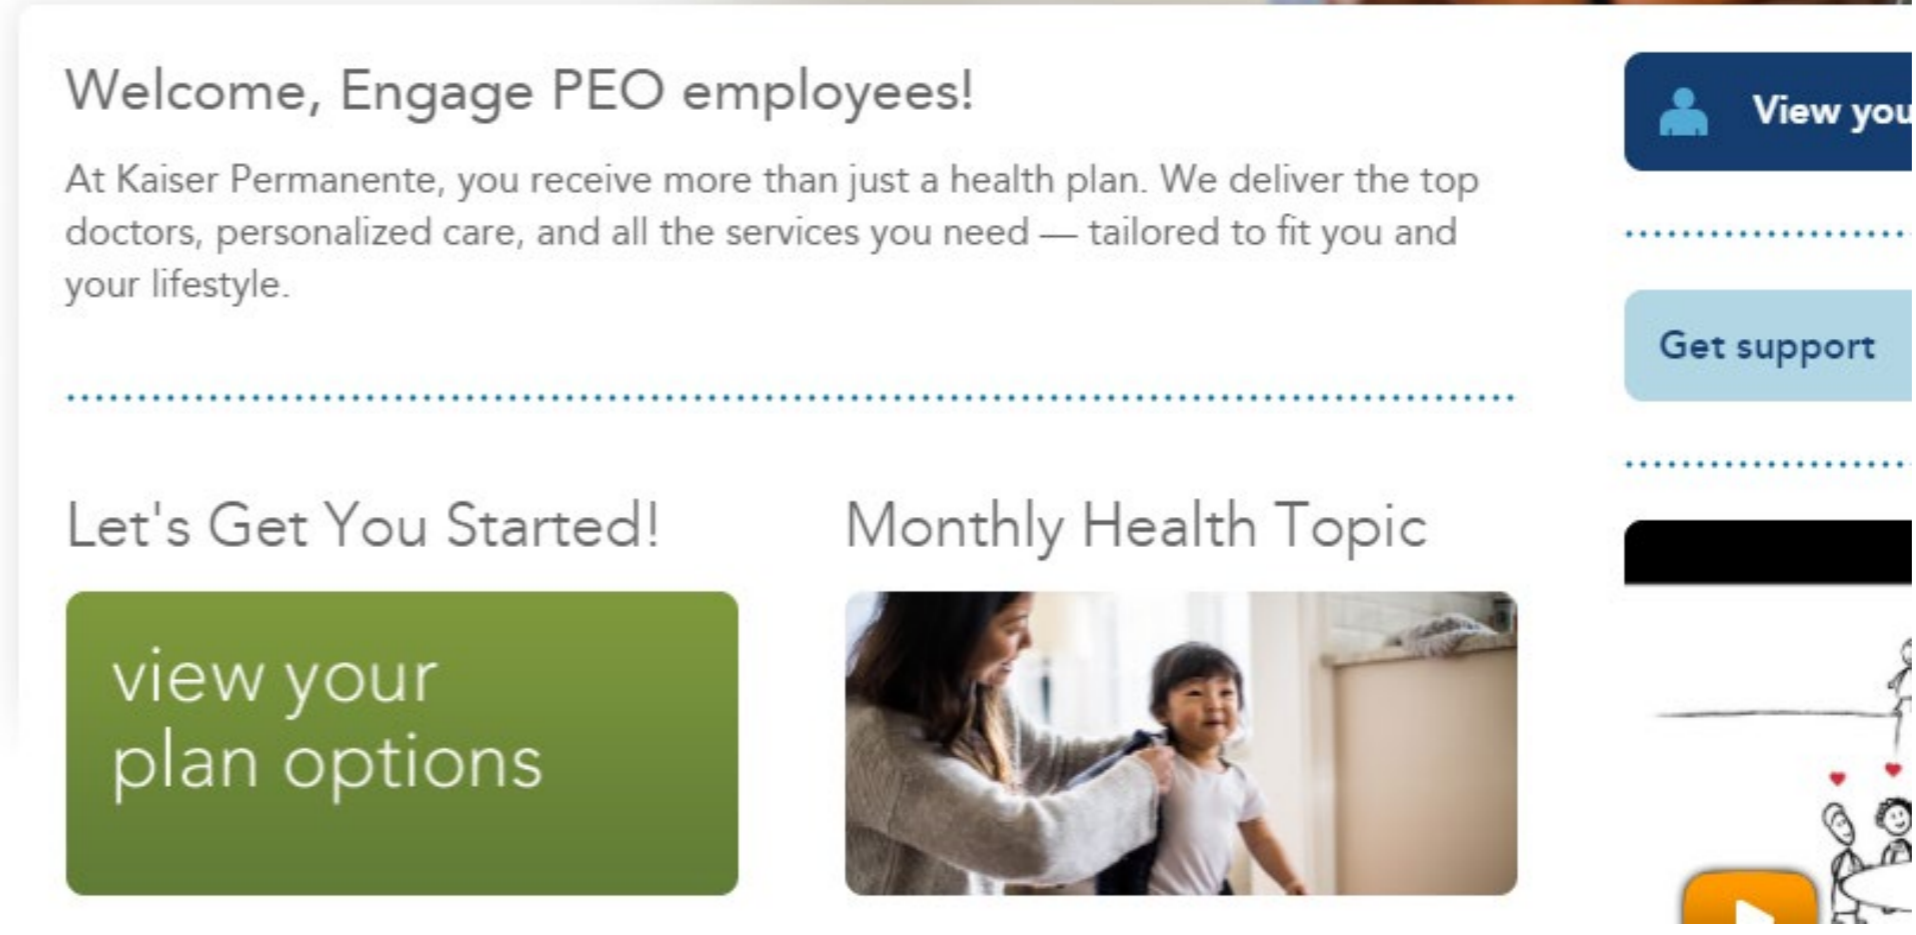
Welcome, Engage PEO employees!

At Kaiser Permanente, you receive more than just a health plan. We deliver the top doctors, personalized care, and all the services you need — tailored to fit you and your lifestyle.

Let's Get You Started!

view your plan options

Monthly Health Topic

View you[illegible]

Get support